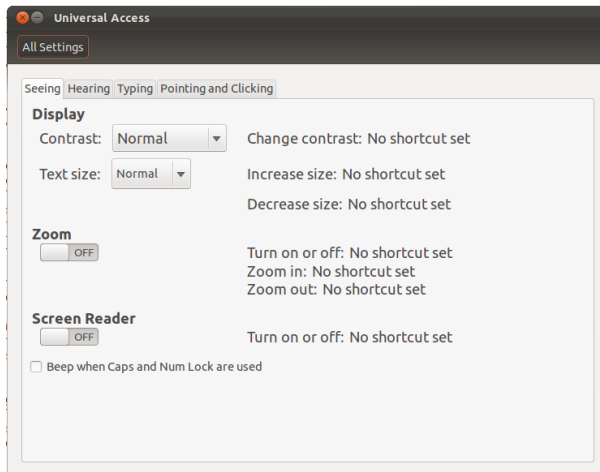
Universal Access

All Settings

Seeing Hearing Typing Pointing and Clicking

Display

Contrast: Normal

Change contrast: No shortcut set

Text size: Normal

Increase size: No shortcut set

Decrease size: No shortcut set

Zoom

OFF

Turn on or off: No shortcut set
Zoom in: No shortcut set
Zoom out: No shortcut set

Screen Reader

OFF

Turn on or off: No shortcut set

Beep when Caps and Num Lock are used